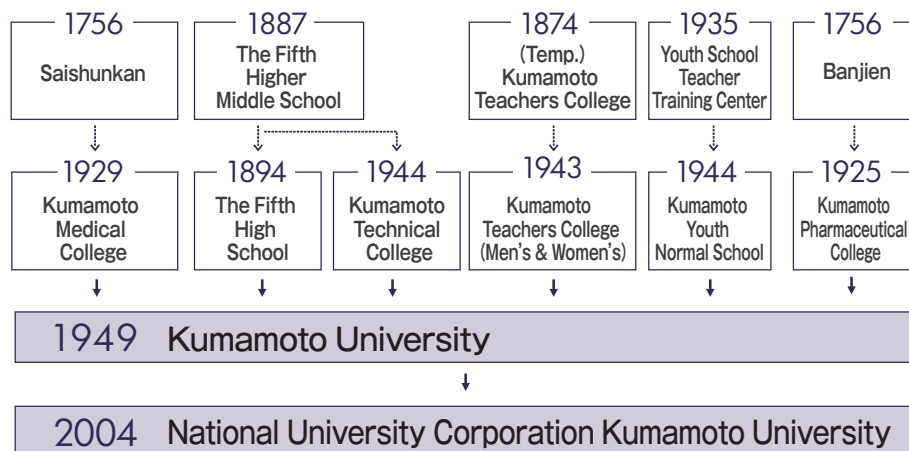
1756
Saishunkan

1887
The Fifth Higher Middle School

1874
(Temp.) Kumamoto Teachers College

1935
Youth School Teacher Training Center

1756
Banjien

1929
Kumamoto Medical College

1894
The Fifth High School

1944
Kumamoto Technical College

1943
Kumamoto Teachers College (Men's & Women's)

1944
Kumamoto Youth Normal School

1925
Kumamoto Pharmaceutical College

1949 Kumamoto University

2004 National University Corporation Kumamoto University